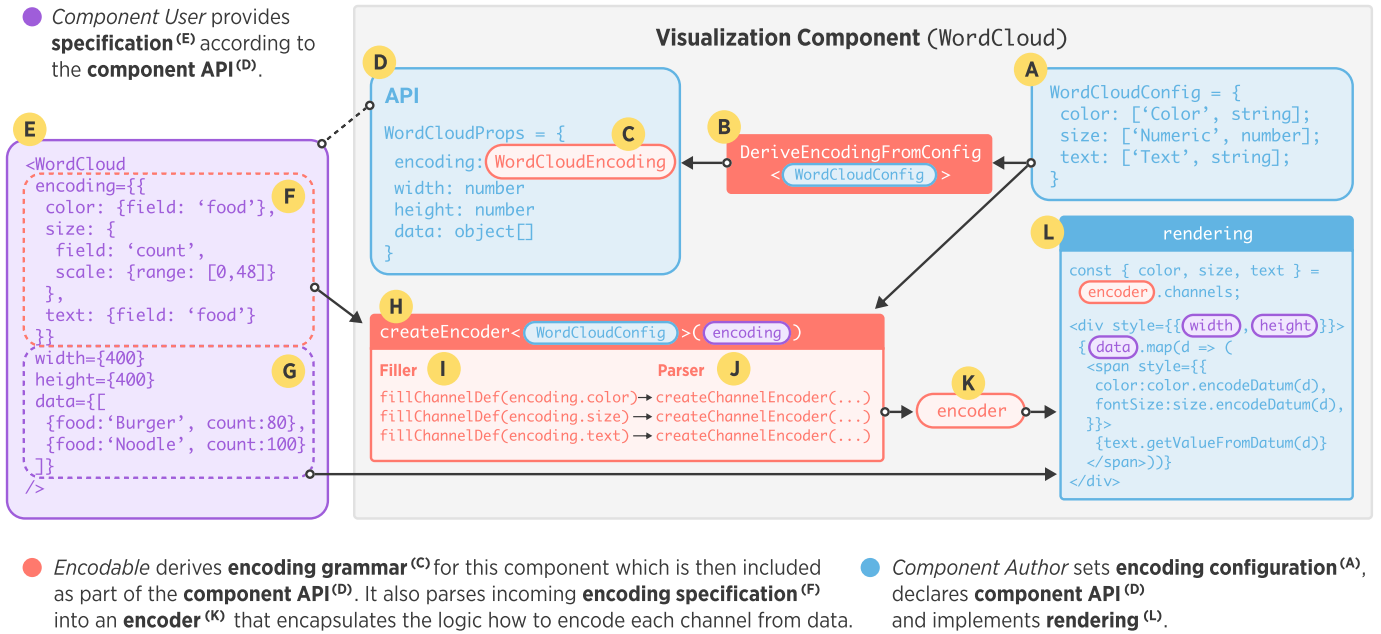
Component User provides specification $^{(E)}$ according to the component API $^{(D)}$.

Visualization Component (WordCloud)

D

API

WordCloudProps = {
encoding: WordCloudEncoding
width: number
height: number
data: object[]
}

C

B

DeriveEncodingFromConfig
< WordCloudConfig >

A

WordCloudConfig = {
color: ['Color', string];
size: ['Numeric', number];
text: ['Text', string];
}

E

<WordCloud
encoding={{
color: {field: 'food'},
size: {
field: 'count',
scale: {range: [0,48]}
},
text: {field: 'food'}
}}
width={400}
height={400}
data={[
{food:'Burger', count:80},
{food:'Noodle', count:100}
]}
/>

F

G

H

createEncoder< WordCloudConfig >( encoding )

Filler I

Parser J

fillChannelDef(encoding.color) → createChannelEncoder(...)
fillChannelDef(encoding.size) → createChannelEncoder(...)
fillChannelDef(encoding.text) → createChannelEncoder(...)

K

encoder

L

rendering

const { color, size, text } =
encoder .channels;

<div style={{ width , height }}>
{ data .map(d => (
<span style={{
color:color.encodeDatum(d),
fontSize:size.encodeDatum(d),
}}>
{text.getValueFromDatum(d)}
</span>))}
</div>

Encodable derives encoding grammar $^{(C)}$ for this component which is then included as part of the component API $^{(D)}$. It also parses incoming encoding specification $^{(F)}$ into an encoder $^{(K)}$ that encapsulates the logic how to encode each channel from data.

Component Author sets encoding configuration $^{(A)}$, declares component API $^{(D)}$ and implements rendering $^{(L)}$.